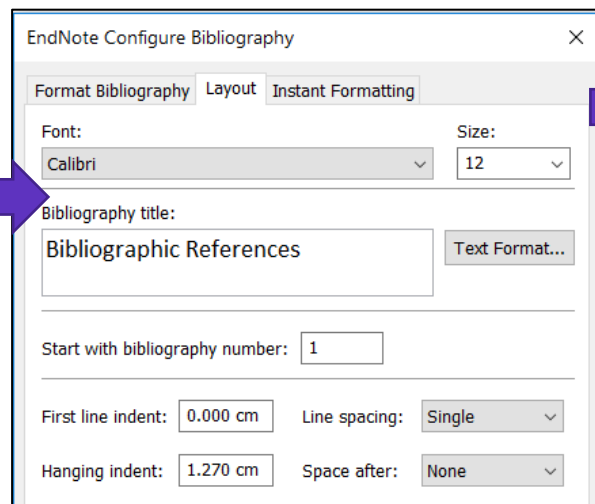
EndNote Configure Bibliography ×

Format Bibliography | Layout | Instant Formatting

Font:
Calibri

Size:
12

Bibliography title:
Bibliographic References

Text Format...

Start with bibliography number: 1

First line indent: 0.000 cm
Line spacing: Single

Hanging indent: 1.270 cm
Space after: None